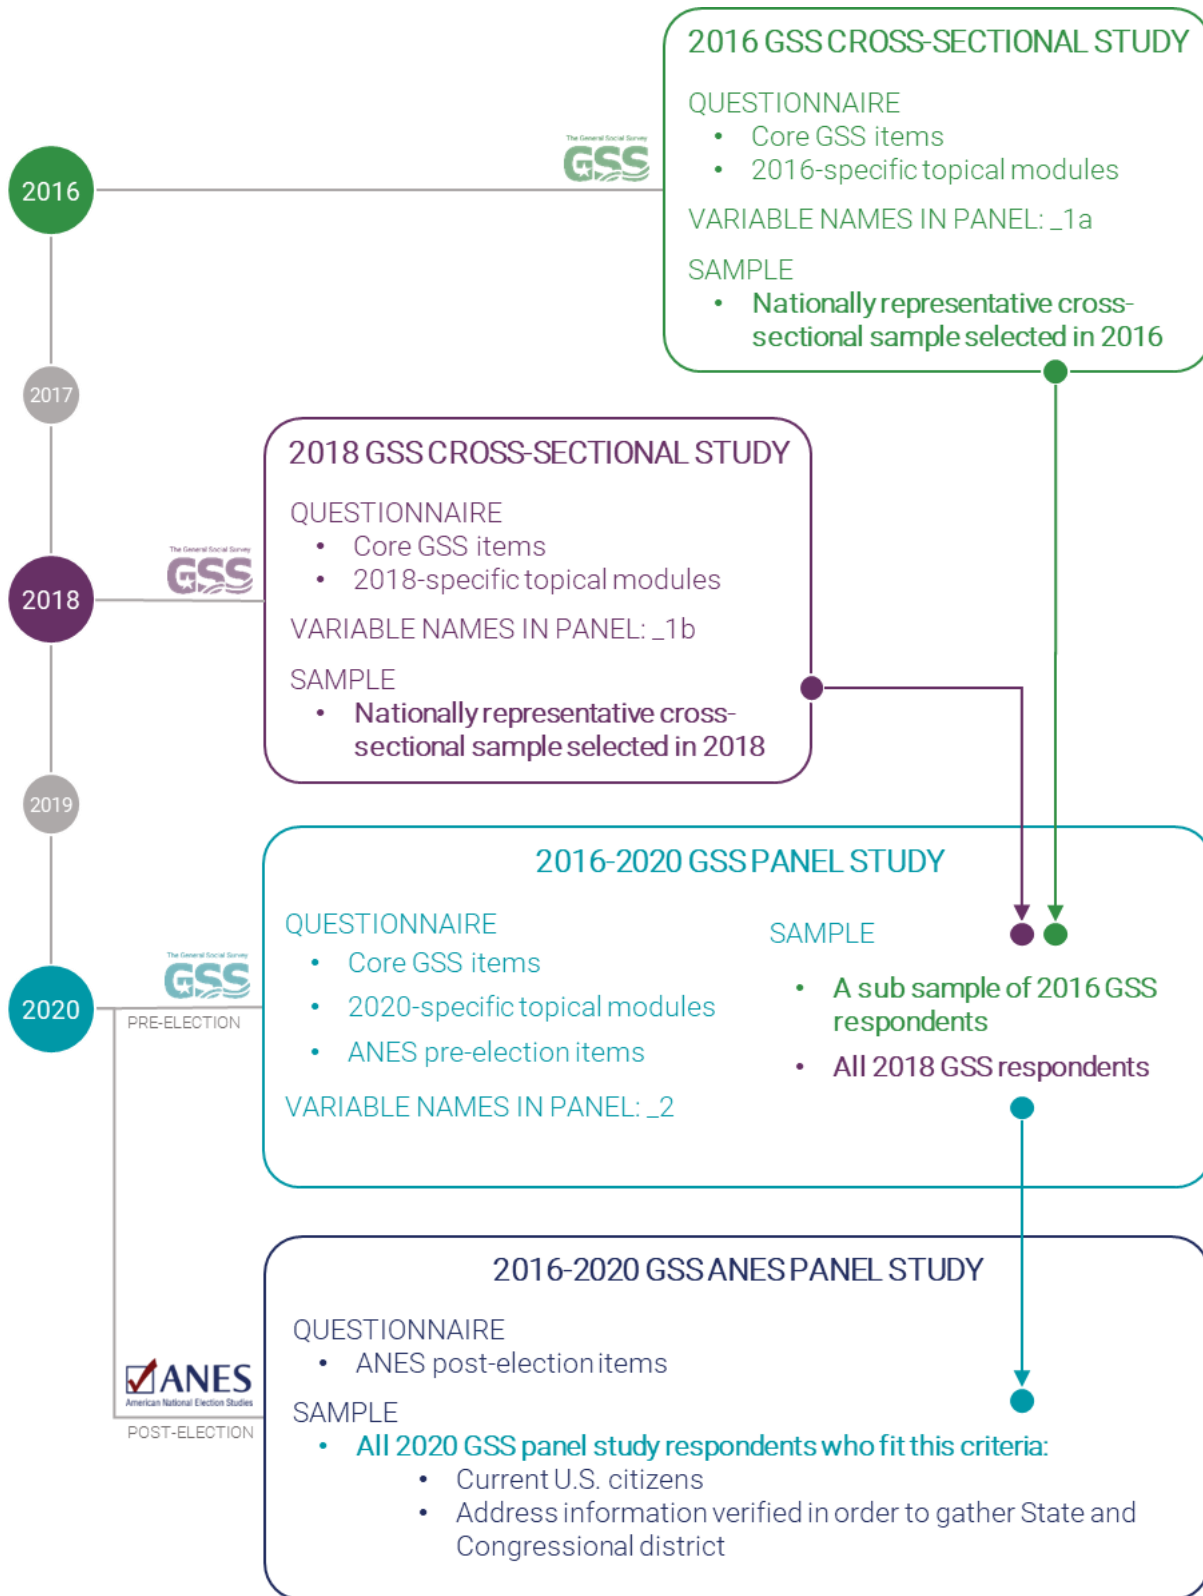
2016

The General Social Survey
GSS

2016 GSS CROSS-SECTIONAL STUDY

QUESTIONNAIRE
- Core GSS items
- 2016-specific topical modules

VARIABLE NAMES IN PANEL: _1a

SAMPLE
- Nationally representative cross-sectional sample selected in 2016

2017

The General Social Survey
GSS

2018

2018 GSS CROSS-SECTIONAL STUDY

QUESTIONNAIRE
- Core GSS items
- 2018-specific topical modules

VARIABLE NAMES IN PANEL: _1b

SAMPLE
- Nationally representative cross-sectional sample selected in 2018

2019

The General Social Survey
GSS

2020

PRE-ELECTION

2016-2020 GSS PANEL STUDY

QUESTIONNAIRE
- Core GSS items
- 2020-specific topical modules
- ANES pre-election items

VARIABLE NAMES IN PANEL: _2

SAMPLE
- A sub sample of 2016 GSS respondents
- All 2018 GSS respondents

ANES
American National Election Studies

POST-ELECTION

2016-2020 GSS ANES PANEL STUDY

QUESTIONNAIRE
- ANES post-election items

SAMPLE
- All 2020 GSS panel study respondents who fit this criteria:
  - Current U.S. citizens
  - Address information verified in order to gather State and Congressional district